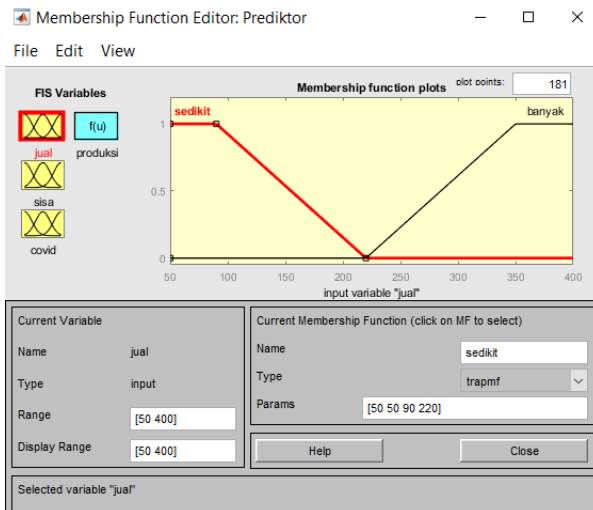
Membership Function Editor: Prediktor

File Edit View

FIS Variables

jual

f(u)

produksi

sisa

covid

Membership function plots

plot points:

181

sedikit

banyak

1

0.5

0

50 100 150 200 250 300 350 400

input variable "jual"

Current Variable

Name jual

Type input

Range [50 400]

Display Range [50 400]

Current Membership Function (click on MF to select)

Name sedikit

Type trapmf

Params [50 50 90 220]

Help

Close

Selected variable "jual"